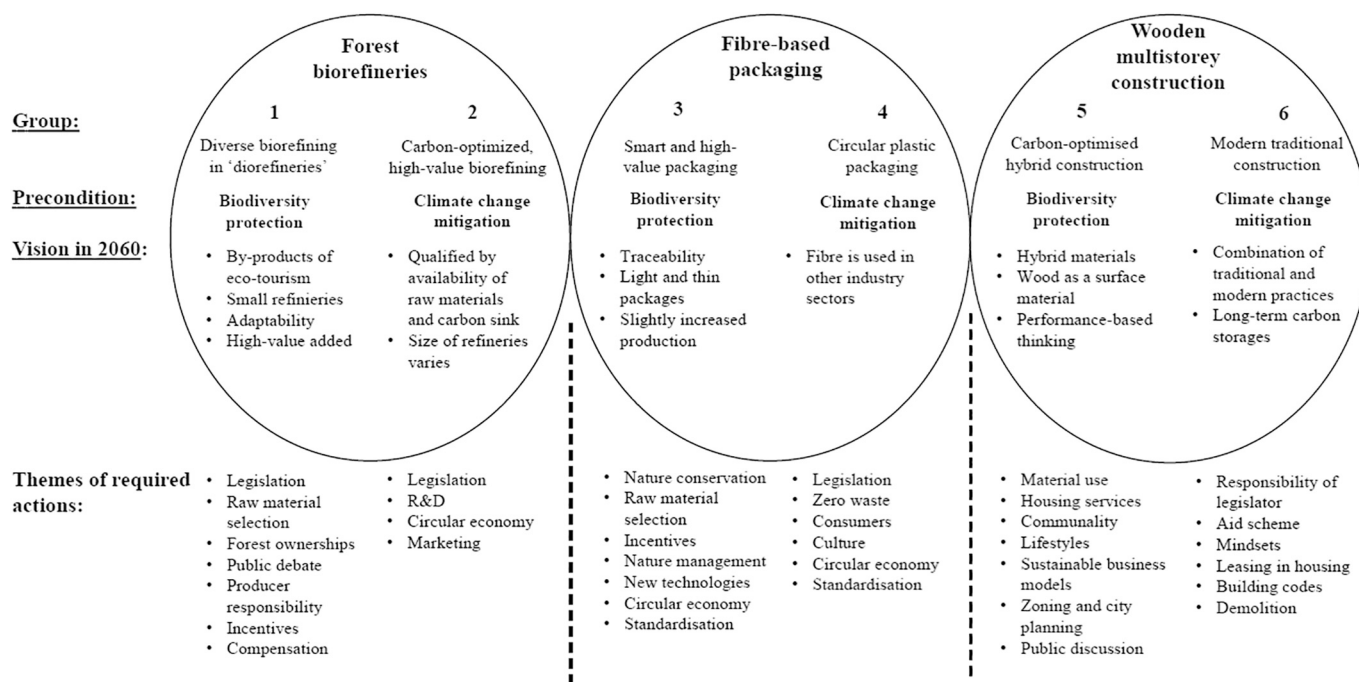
Forest biorefineries

Fibre-based packaging

Wooden multistorey construction

Group:

Precondition:

Vision in 2060:

1

Diverse biorefining in 'diorefineries'

Biodiversity protection

• By-products of eco-tourism
• Small refineries
• Adaptability
• High-value added

2

Carbon-optimized, high-value biorefining

Climate change mitigation

• Qualified by availability of raw materials and carbon sink
• Size of refineries varies

3

Smart and high-value packaging

Biodiversity protection

• Traceability
• Light and thin packages
• Slightly increased production

4

Circular plastic packaging

Climate change mitigation

• Fibre is used in other industry sectors

5

Carbon-optimised hybrid construction

Biodiversity protection

• Hybrid materials
• Wood as a surface material
• Performance-based thinking

6

Modern traditional construction

Climate change mitigation

• Combination of traditional and modern practices
• Long-term carbon storages

Themes of required actions:

• Legislation
• Raw material selection
• Forest ownerships
• Public debate
• Producer responsibility
• Incentives
• Compensation

• Legislation
• R&D
• Circular economy
• Marketing

• Nature conservation
• Raw material selection
• Incentives
• Nature management
• New technologies
• Circular economy
• Standardisation

• Legislation
• Zero waste
• Consumers
• Culture
• Circular economy
• Standardisation

• Material use
• Housing services
• Communality
• Lifestyles
• Sustainable business models
• Zoning and city planning
• Public discussion

• Responsibility of legislator
• Aid scheme
• Mindsets
• Leasing in housing
• Building codes
• Demolition